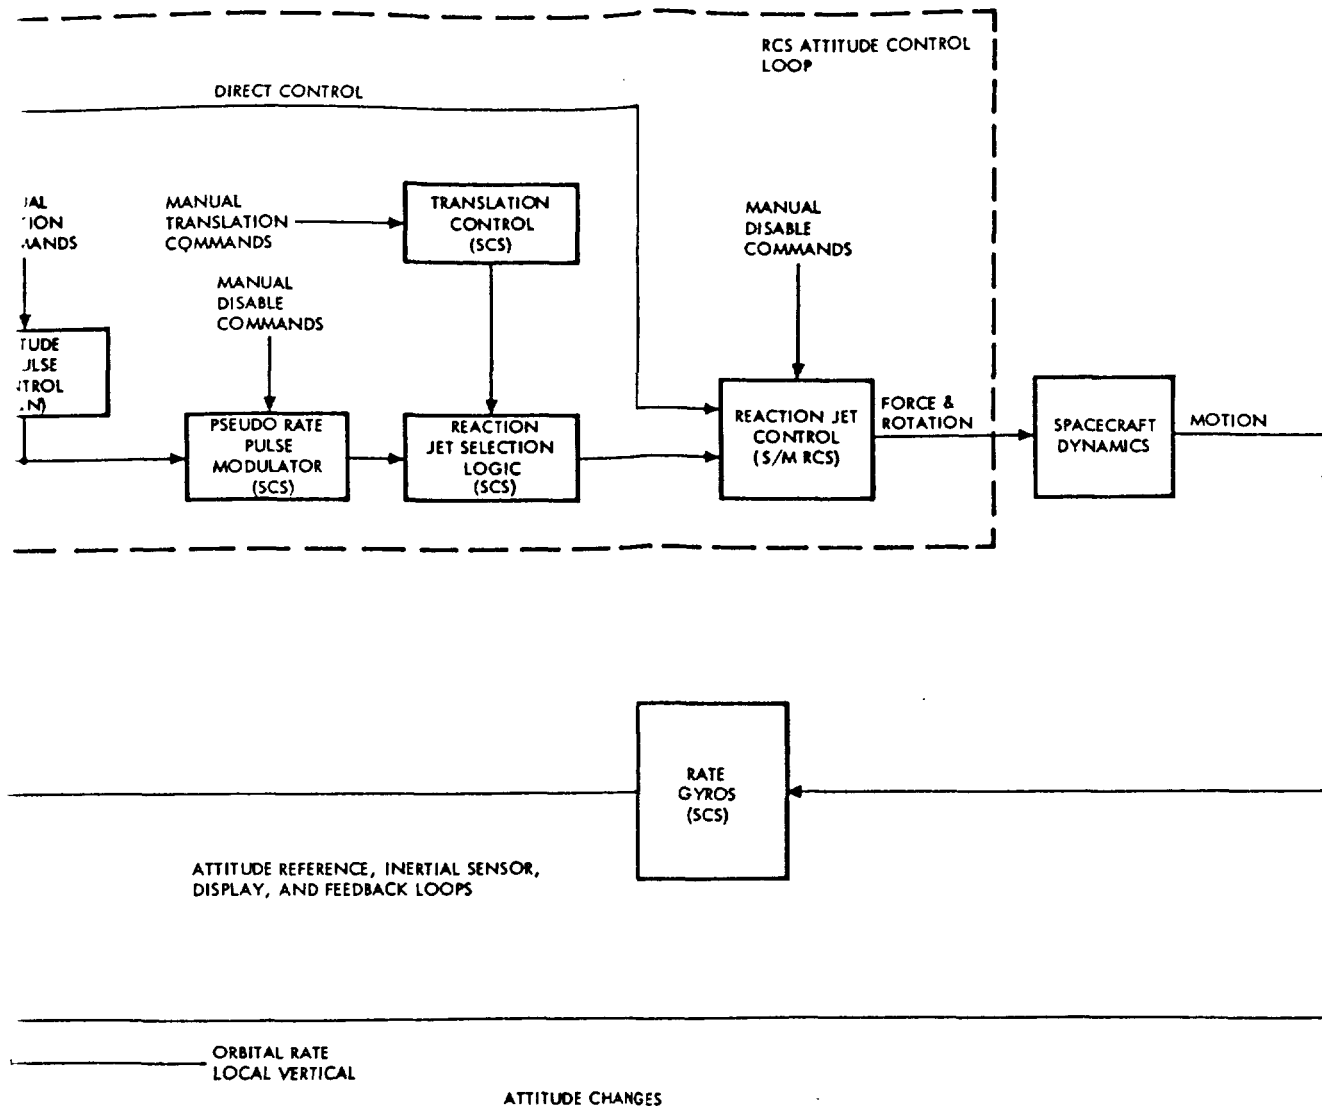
RCS ATTITUDE CONTROL LOOP

DIRECT CONTROL

UAL
TION
MANDS

MANUAL
TRANSLATION
COMMANDS

TRANSLATION
CONTROL
(SCS)

MANUAL
DISABLE
COMMANDS

MANUAL
DISABLE
COMMANDS

TUDE
ULSE
NTROL
N)

PSEUDO RATE
PULSE
MODULATOR
(SCS)

REACTION
JET SELECTION
LOGIC
(SCS)

REACTION JET
CONTROL
(S/M RCS)

FORCE &
ROTATION

SPACECRAFT
DYNAMICS

MOTION

RATE
GYROS
(SCS)

ATTITUDE REFERENCE, INERTIAL SENSOR,
DISPLAY, AND FEEDBACK LOOPS

ORBITAL RATE
LOCAL VERTICAL

ATTITUDE CHANGES